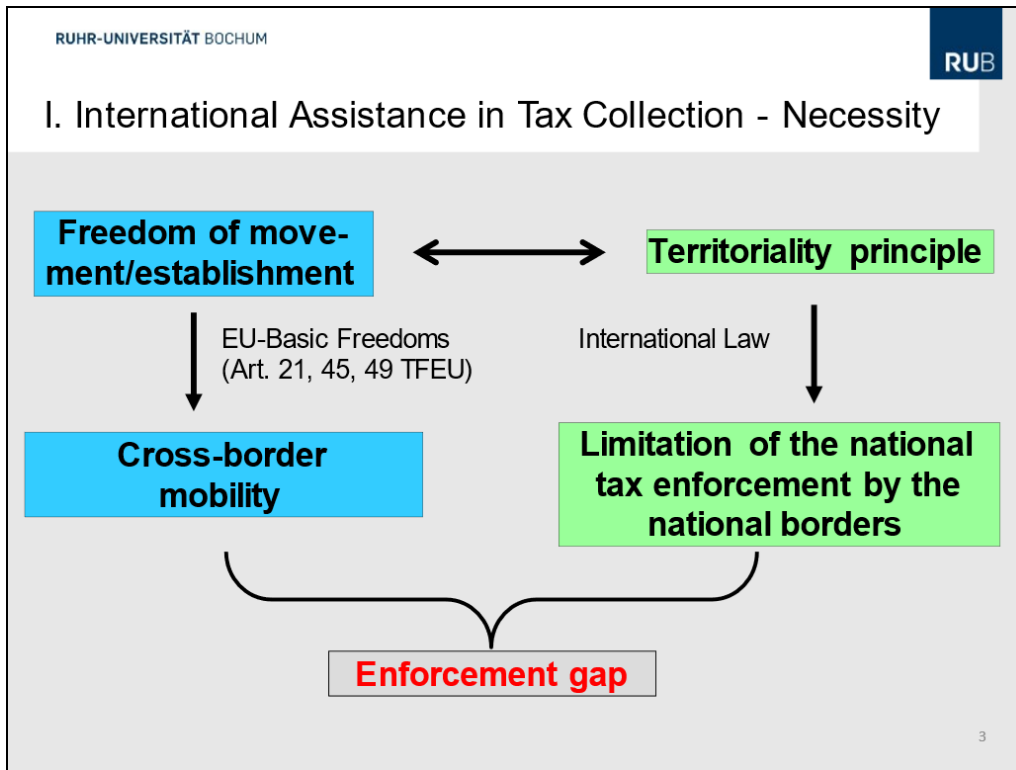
RUHR-UNIVERSITÄT BOCHUM

RUB

I. International Assistance in Tax Collection - Necessity

Freedom of movement/establishment

Territoriality principle

EU-Basic Freedoms (Art. 21, 45, 49 TFEU)

International Law

Cross-border mobility

Limitation of the national tax enforcement by the national borders

Enforcement gap

3